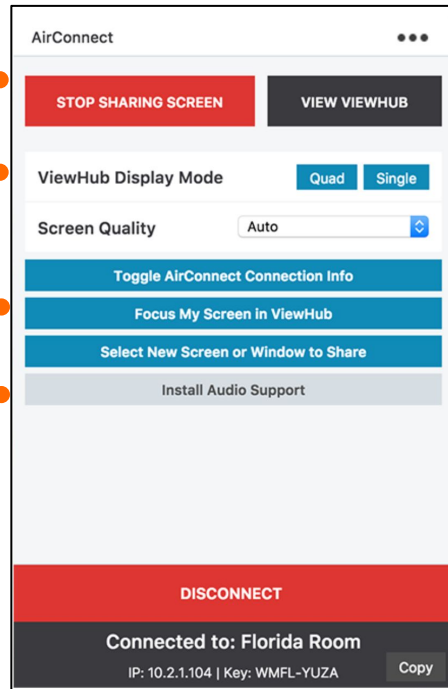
AirConnect •••

STOP SHARING SCREEN

VIEW VIEWHUB

ViewHub Display Mode

Quad

Single

Screen Quality

Auto

Toggle AirConnect Connection Info

Focus My Screen in ViewHub

Select New Screen or Window to Share

Install Audio Support

DISCONNECT

Connected to: Florida Room

IP: 10.2.1.104 | Key: WMFL-YUZA

Copy